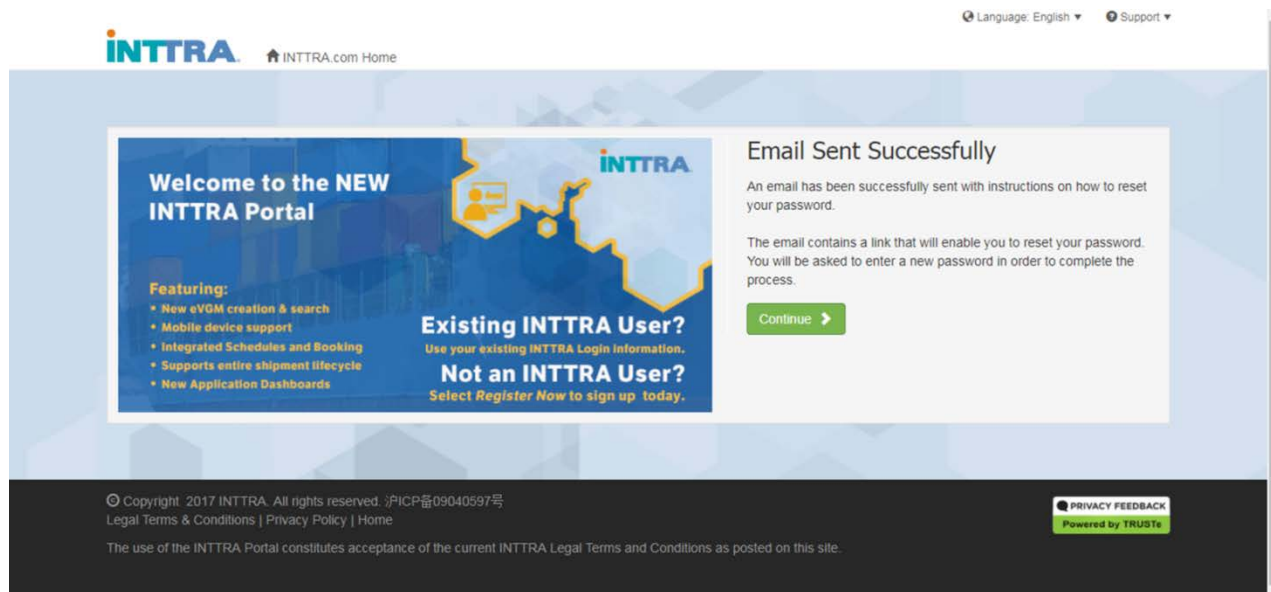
Language: English ▾ Support ▾

INTTRA. INTTRA.com Home

INTTRA

Welcome to the NEW INTTRA Portal

Featuring:
• New eVGM creation & search
• Mobile device support
• Integrated Schedules and Booking
• Supports entire shipment lifecycle
• New Application Dashboards

Existing INTTRA User?
Use your existing INTTRA Login information.

Not an INTTRA User?
Select Register Now to sign up today.

Email Sent Successfully

An email has been successfully sent with instructions on how to reset your password.

The email contains a link that will enable you to reset your password. You will be asked to enter a new password in order to complete the process.

Continue >

© Copyright 2017 INTTRA. All rights reserved. 沪ICP备09040597号
Legal Terms & Conditions | Privacy Policy | Home

The use of the INTTRA Portal constitutes acceptance of the current INTTRA Legal Terms and Conditions as posted on this site.

PRIVACY FEEDBACK
Powered by TRUSTe